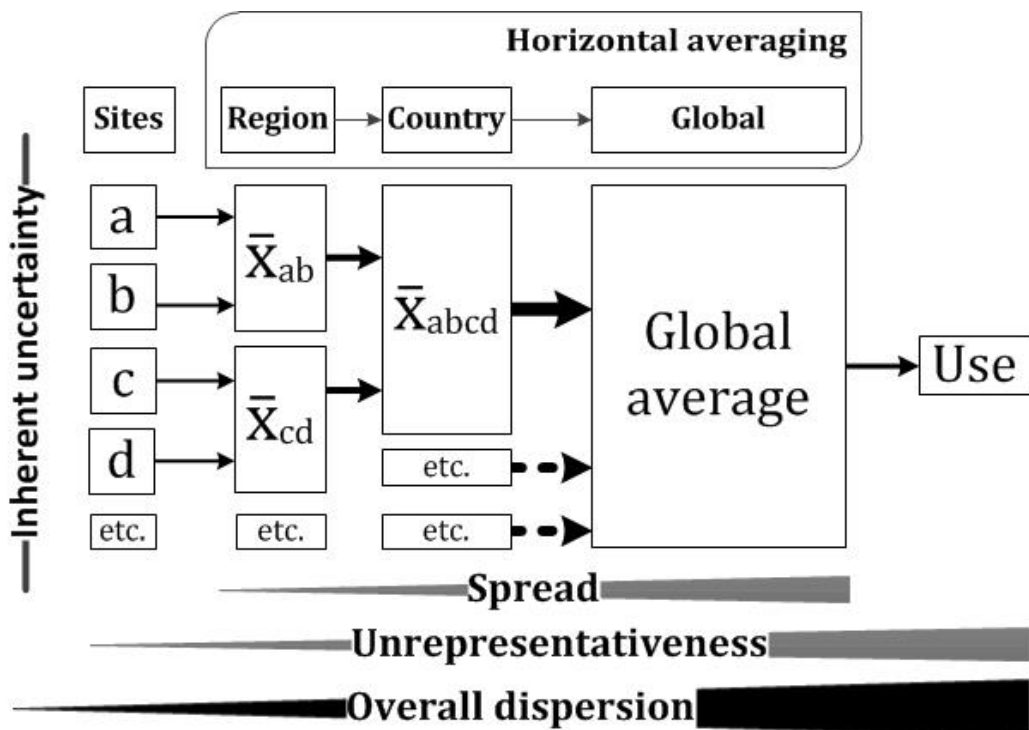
Horizontal averaging

Sites

Region

Country

Global

Inherent uncertainty

a

b

c

d

etc.

$\bar{X}_{ab}$

$\bar{X}_{cd}$

etc.

$\bar{X}_{abcd}$

etc.

etc.

Global average

Use

Spread

Unrepresentativeness

Overall dispersion